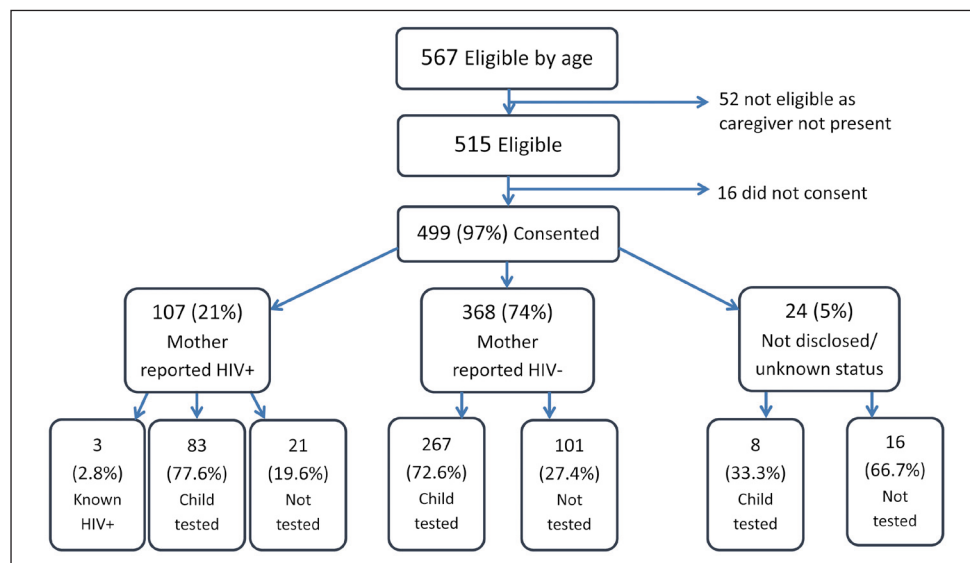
567 Eligible by age

52 not eligible as caregiver not present

515 Eligible

16 did not consent

499 (97%) Consented

107 (21%) Mother reported HIV+

368 (74%) Mother reported HIV-

24 (5%) Not disclosed/ unknown status

3 (2.8%) Known HIV+

83 (77.6%) Child tested

21 (19.6%) Not tested

267 (72.6%) Child tested

101 (27.4%) Not tested

8 (33.3%) Child tested

16 (66.7%) Not tested